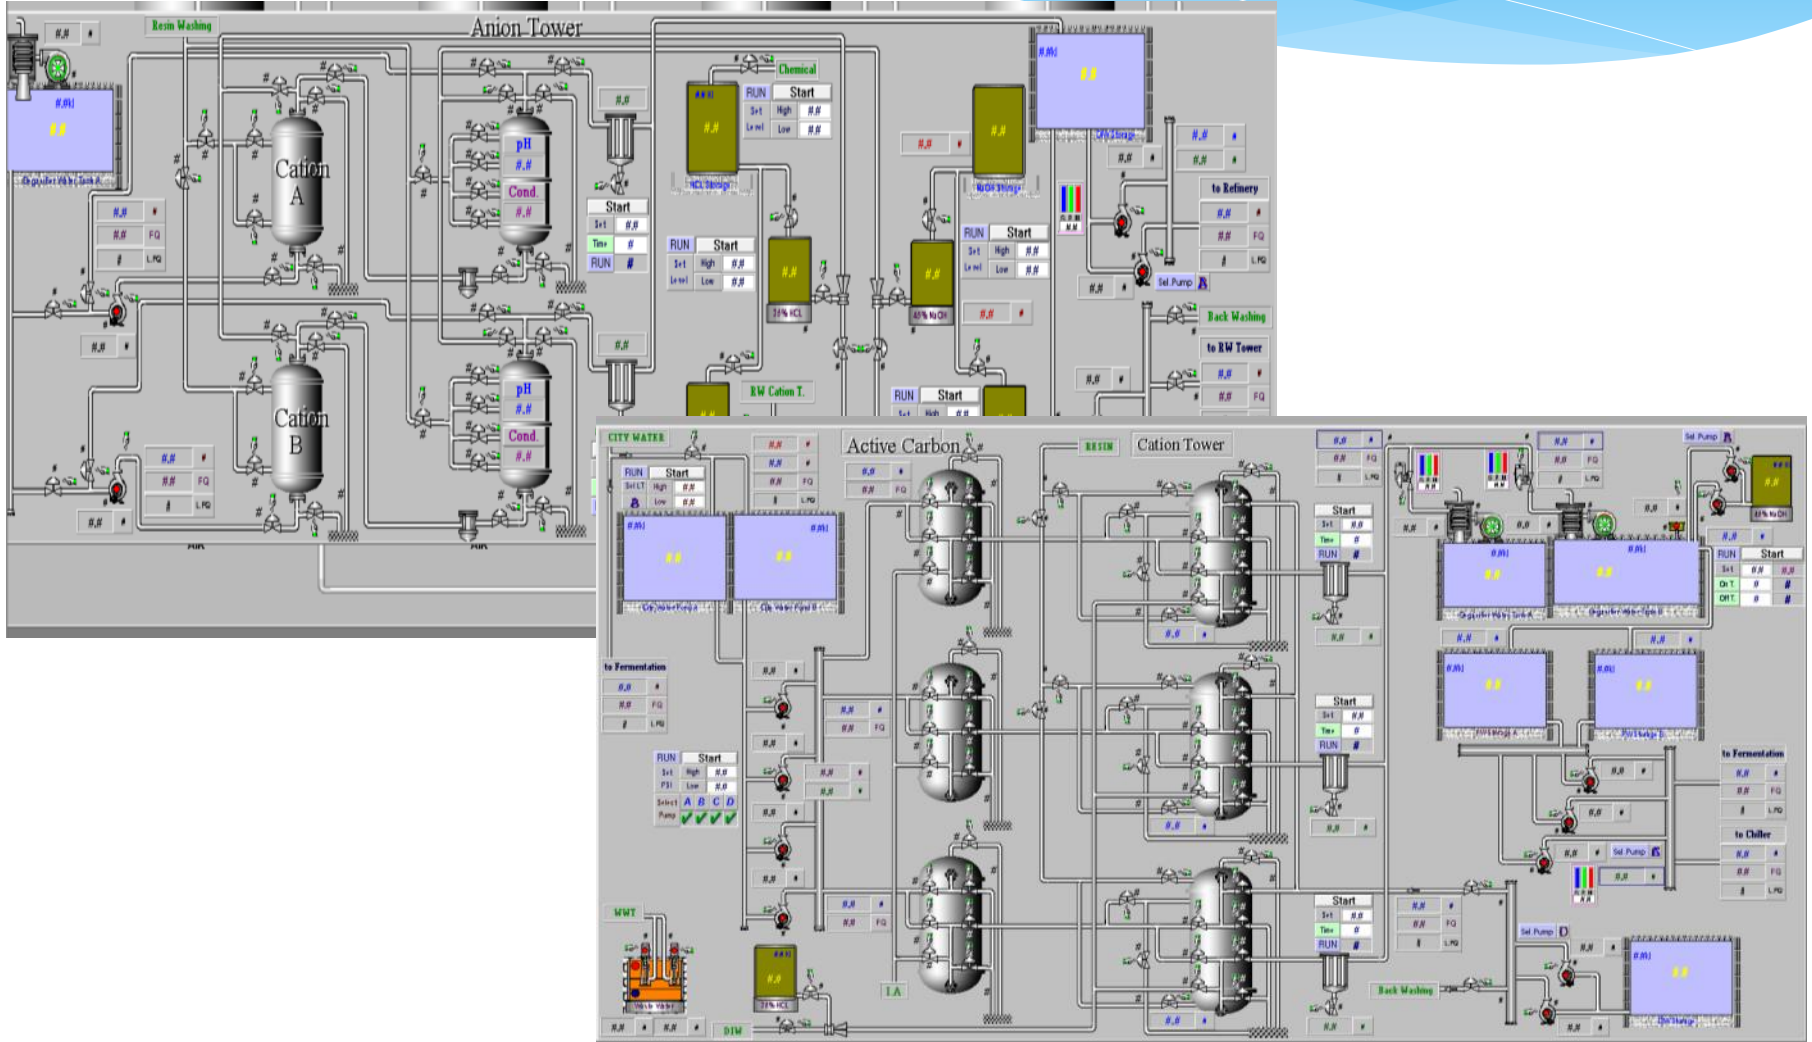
Anion Tower

Resin Washing

Cation A

Cation B

pH

Cond.

pH

Cond.

Chemical

RUN Start

Start

RUN Start

RUN Start

RUN Start

HCL Storage

NaOH Storage

35% HCL

45% NaOH

RW Cation T.

to Refinery

Sel. Pump

Back Washing

to RW Tower

FQ

AIR

AIR

CITY WATER

Active Carbon

RESIN

Cation Tower

RUN Start

to Fermentation

RUN Start

Select A B C D

Pump

Start

Start

Start

RUN

RUN

RUN

Sel. Pump

to Fermentation

to Chiller

Sel. Pump

Back Washing

WWT

DIW

I.A

35% HCL

45% NaOH

RUN Start